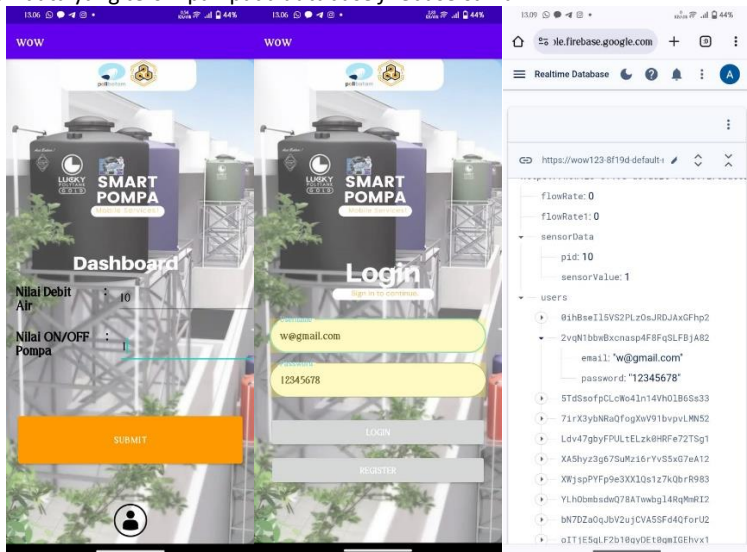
13.06 44%

WOW

SMART POMPA

Dashboard

Nilai Debit Air : 10

Nilai ON/OFF Pompa : 1

SUBMIT

13.06 44%

WOW

SMART POMPA

Login

Sign in to continue.

w@gmail.com

12345678

LOGIN

REGISTER

13.09 44%

ple.firebase.google.com

Realtime Database

https://wow123-8f19d-default-

flowRate: 0

flowRate1: 0

sensorData

pid: 10

sensorValue: 1

users

0ihBseI15VS2PLzOsJRDJAxGFhp2

2vqN1bbxBxcnasp4F8FqSLFBjA82

email: "w@gmail.com"

password: "12345678"

5TdSsofpCLcWo4ln14VhOlB6Ss33

7irX3ybNRaQfogXwV91bvpvLMN52

Ldv47gbyFPULtELzk0HRFe72TSg1

XA5hyz3g67SuMzi6rYvS5xG7eA12

XWjspPYFp9e3XX1Qs1z7kQbrR983

YLhObmbsdwQ78ATwwbgl4RqMmRI2

bN7DZa0qJbV2ujCVA5SFd4QforU2

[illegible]